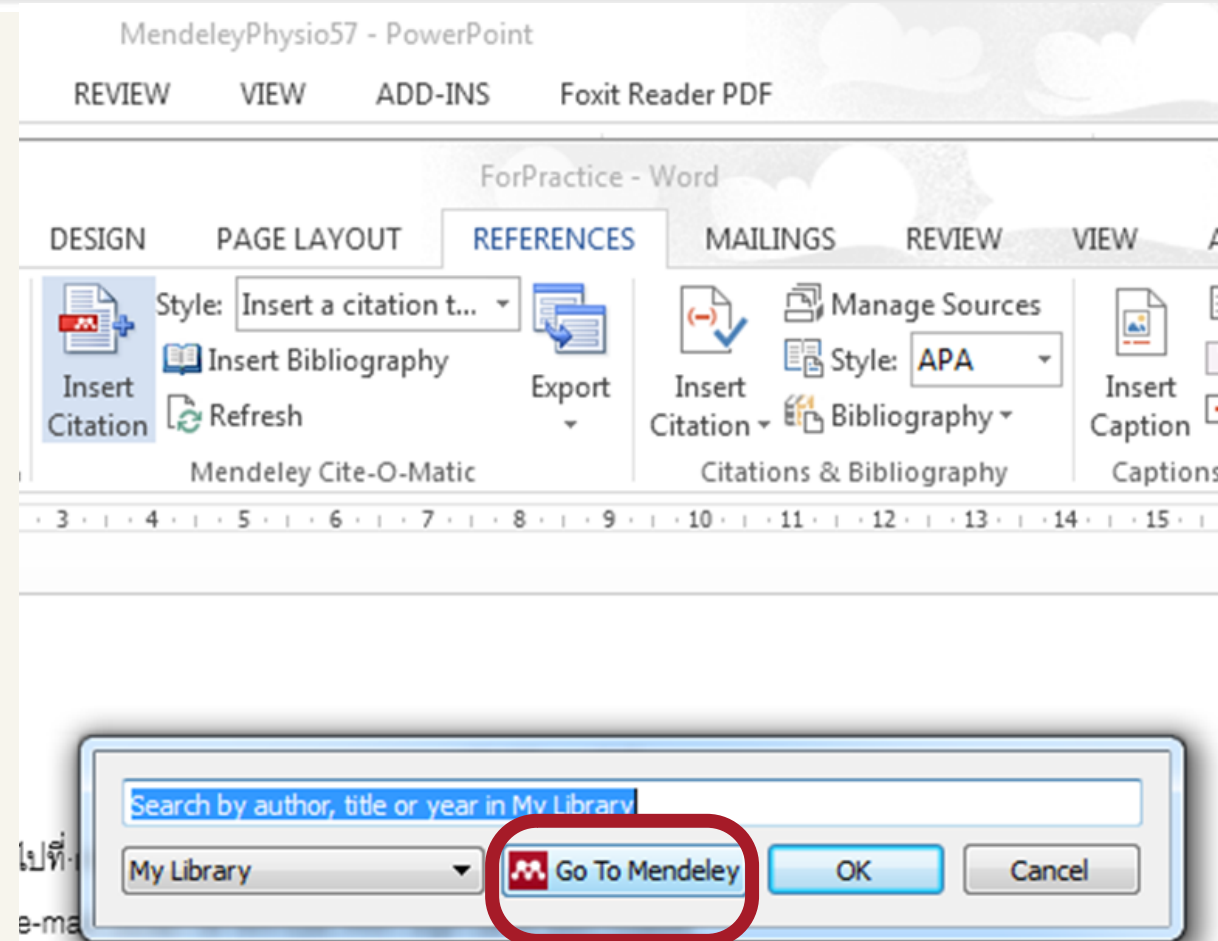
MendeleyPhysio57 - PowerPoint

REVIEW VIEW ADD-INS Foxit Reader PDF

ForPractice - Word

DESIGN PAGE LAYOUT REFERENCES MAILINGS REVIEW VIEW A

Insert Citation

Style: Insert a citation t...

Insert Bibliography

Refresh

Export

Mendeley Cite-O-Matic

Insert Citation

Manage Sources

Style: APA

Bibliography

Citations & Bibliography

Insert Caption

Captions

3 4 5 6 7 8 9 10 11 12 13 14 15

Search by author, title or year in My Library

ไปที่

e-ma

My Library

Go To Mendeley

OK

Cancel